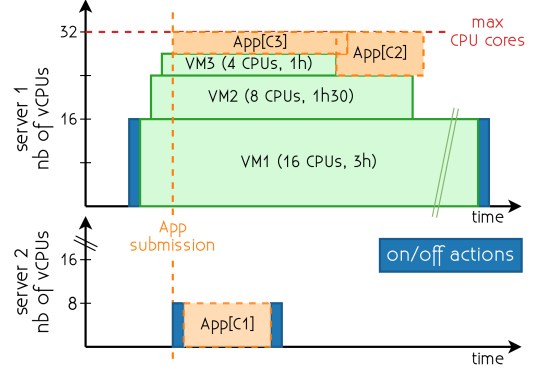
server 1
nb of vCPUs

32

16

max CPU cores

App[C3]

App[C2]

VM3 (4 CPUs, 1h)

VM2 (8 CPUs, 1h30)

VM1 (16 CPUs, 3h)

time

App submission

on/off actions

server 2
nb of vCPUs

16

8

App[C1]

time